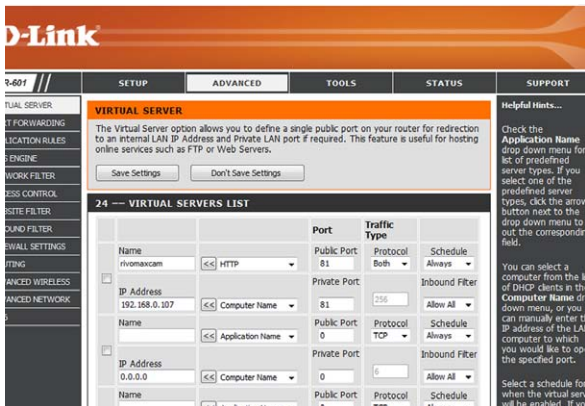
D-Link

R-601

SETUP | ADVANCED | TOOLS | STATUS | SUPPORT

VIRTUAL SERVER
T FORWARDING
LICATION RULES
S ENGINE
WORK FILTER
ESS CONTROL
BSITE FILTER
OUND FILTER
EWALL SETTINGS
UTING
ANCED WIRELESS
ANCED NETWORK

VIRTUAL SERVER

The Virtual Server option allows you to define a single public port on your router for redirection to an internal LAN IP Address and Private LAN port if required. This feature is useful for hosting online services such as FTP or Web Servers.

Save Settings | Don't Save Settings

24 — VIRTUAL SERVERS LIST

| | | | Port | Traffic Type | |
|---|---|---|---|---|---|
| | Name rivomaxcam | << HTTP | Public Port 81 | Protocol Both | Schedule Always |
| ☐ | IP Address 192.168.0.107 | << Computer Name | Private Port 81 | 256 | Inbound Filter Allow All |
| | Name | << Application Name | Public Port 0 | Protocol TCP | Schedule Always |
| ☐ | IP Address 0.0.0.0 | << Computer Name | Private Port 0 | 6 | Inbound Filter Allow All |
| | Name | | Public Port | Protocol | Schedule |

Helpful Hints...

Check the Application Name drop down menu for list of predefined server types. If you select one of the predefined server types, click the arrow button next to the drop down menu to out the corresponding field.

You can select a computer from the li of DHCP clients in the Computer Name dr down menu, or you can manually enter the IP address of the LA computer to which you would like to op the specified port.

Select a schedule for when the virtual serv will be enabled. If yo